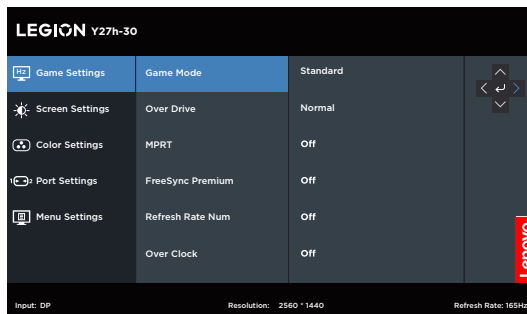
LEGION Y27h-30

Hz Game Settings
Screen Settings
Color Settings
Port Settings
Menu Settings

Game Mode
Over Drive
MPRT
FreeSync Premium
Refresh Rate Num
Over Clock

Standard
Normal
Off
Off
Off
Off

Lenovo

Input: DP
Resolution: 2560 * 1440
Refresh Rate: 165Hz